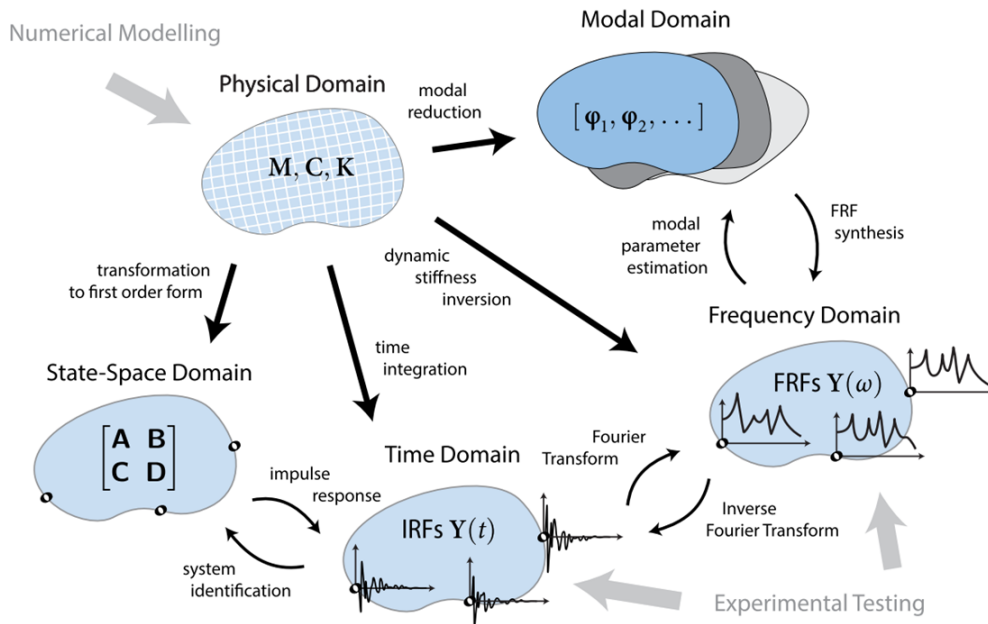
Numerical Modelling

Physical Domain

$\mathbf{M}, \mathbf{C}, \mathbf{K}$

modal reduction

Modal Domain

$[\boldsymbol{\varphi}_1, \boldsymbol{\varphi}_2, \ldots]$

modal parameter estimation

FRF synthesis

dynamic stiffness inversion

transformation to first order form

time integration

Frequency Domain

FRFs $\mathbf{Y}(\omega)$

State-Space Domain

$\begin{bmatrix} \mathbf{A} & \mathbf{B} \\ \mathbf{C} & \mathbf{D} \end{bmatrix}$

impulse response

system identification

Time Domain

IRFs $\mathbf{Y}(t)$

Fourier Transform

Inverse Fourier Transform

Experimental Testing